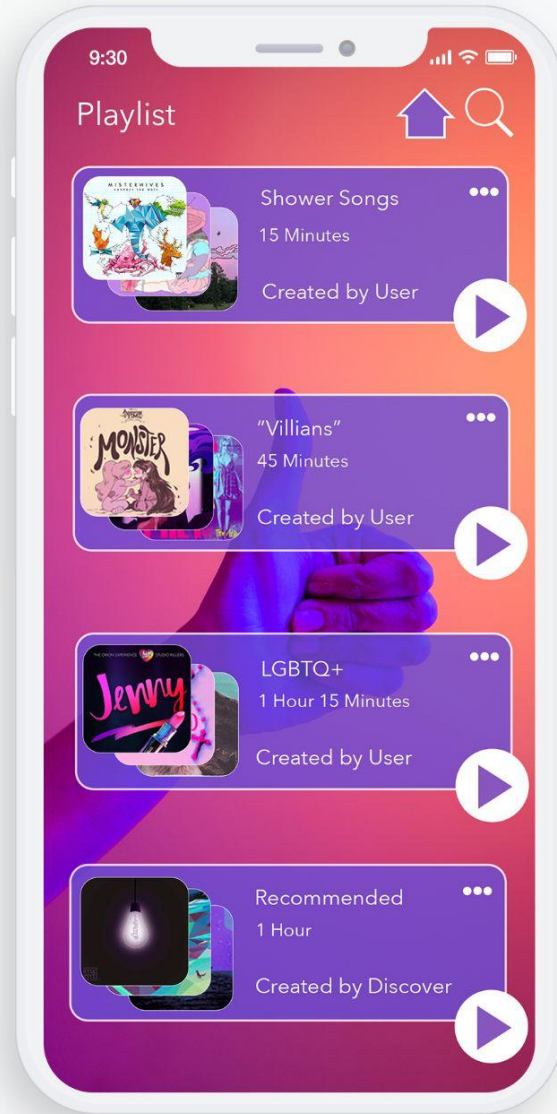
9:30

Playlist

MISTERWIVES

Shower Songs
15 Minutes
Created by User

MONSTER

"Villians"
45 Minutes
Created by User

THE ORION EXPERIENCE STUDIO KILLERS

Jenny

LGBTQ+
1 Hour 15 Minutes
Created by User

Recommended
1 Hour
Created by Discover